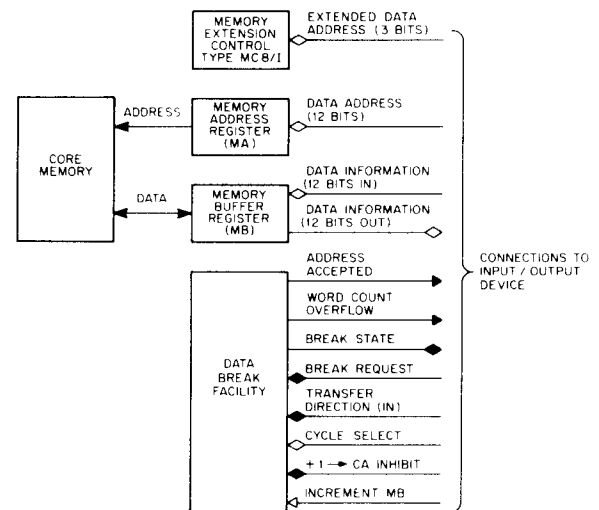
MEMORY EXTENSION CONTROL TYPE MC8/I

EXTENDED DATA ADDRESS (3 BITS)

CORE MEMORY

ADDRESS

MEMORY ADDRESS REGISTER (MA)

DATA ADDRESS (12 BITS)

DATA

MEMORY BUFFER REGISTER (MB)

DATA INFORMATION (12 BITS IN)

DATA INFORMATION (12 BITS OUT)

DATA BREAK FACILITY

ADDRESS ACCEPTED

WORD COUNT OVERFLOW

BREAK STATE

BREAK REQUEST

TRANSFER DIRECTION (IN)

CYCLE SELECT

+1 → CA INHIBIT

INCREMENT MB

CONNECTIONS TO INPUT / OUTPUT DEVICE